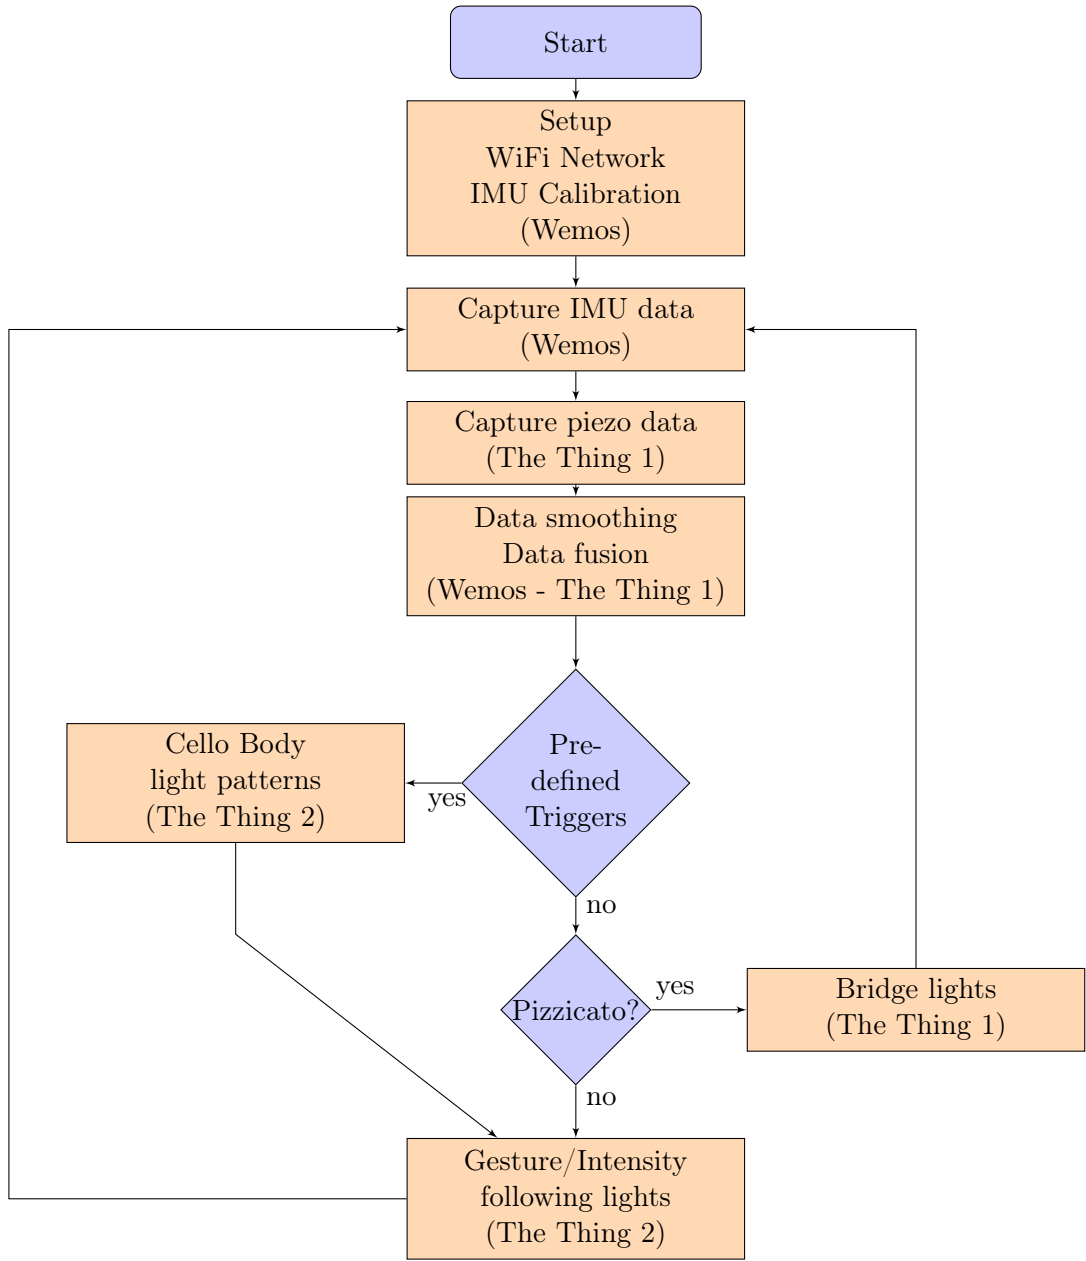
Start

Setup
WiFi Network
IMU Calibration
(Wemos)

Capture IMU data
(Wemos)

Capture piezo data
(The Thing 1)

Data smoothing
Data fusion
(Wemos - The Thing 1)

Pre-defined Triggers

yes

Cello Body light patterns
(The Thing 2)

no

Pizzicato?

yes

Bridge lights
(The Thing 1)

no

Gesture/Intensity following lights
(The Thing 2)